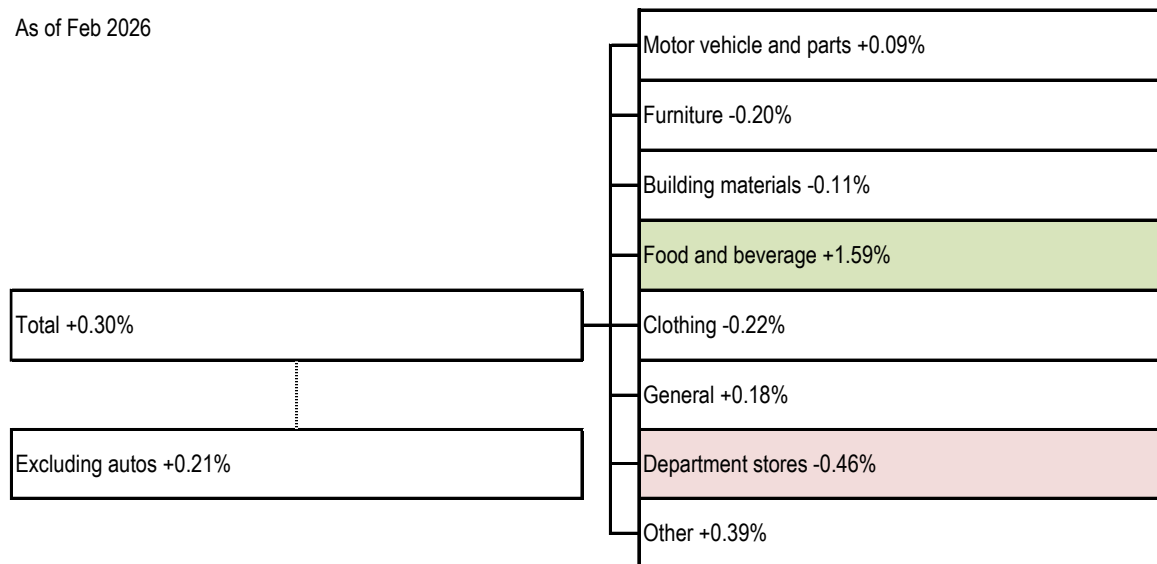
As of Feb 2026

Total +0.30%

Excluding autos +0.21%

Motor vehicle and parts +0.09%

Furniture -0.20%

Building materials -0.11%

Food and beverage +1.59%

Clothing -0.22%

General +0.18%

Department stores -0.46%

Other +0.39%